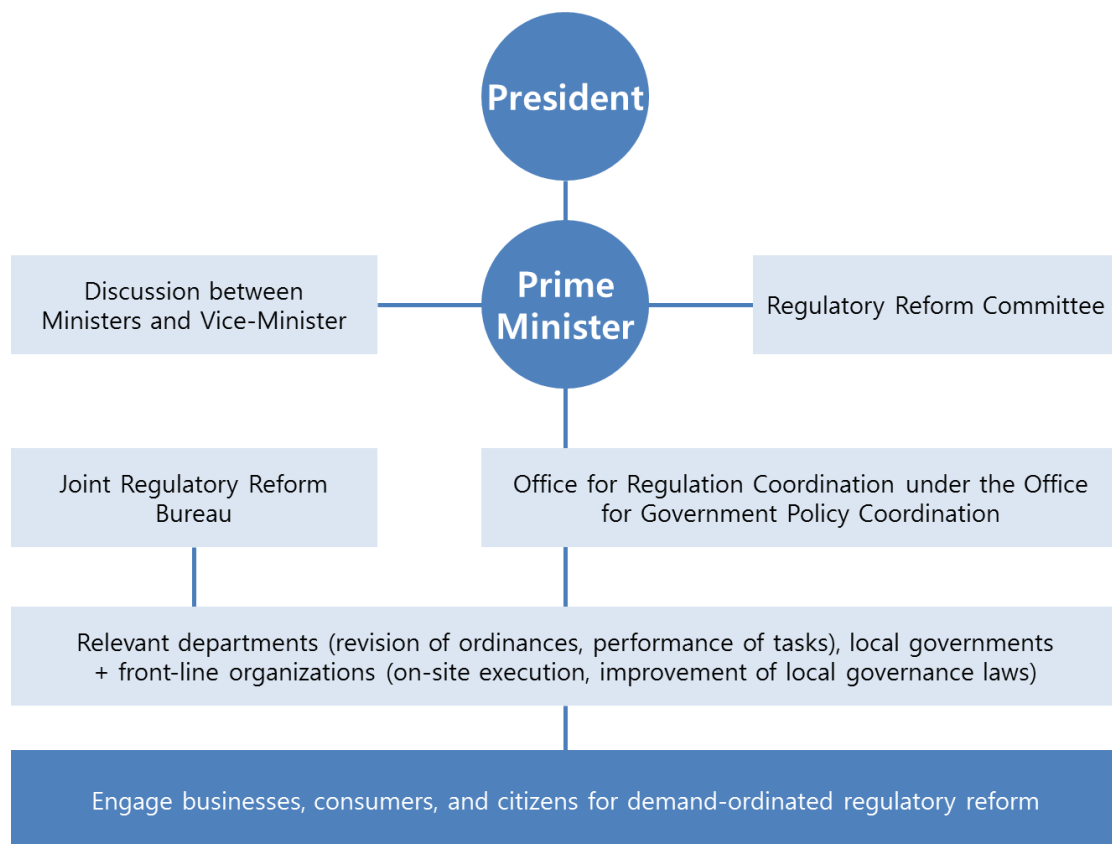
President

Discussion between Ministers and Vice-Minister

Prime Minister

Regulatory Reform Committee

Joint Regulatory Reform Bureau

Office for Regulation Coordination under the Office for Government Policy Coordination

Relevant departments (revision of ordinances, performance of tasks), local governments + front-line organizations (on-site execution, improvement of local governance laws)

Engage businesses, consumers, and citizens for demand-ordinated regulatory reform